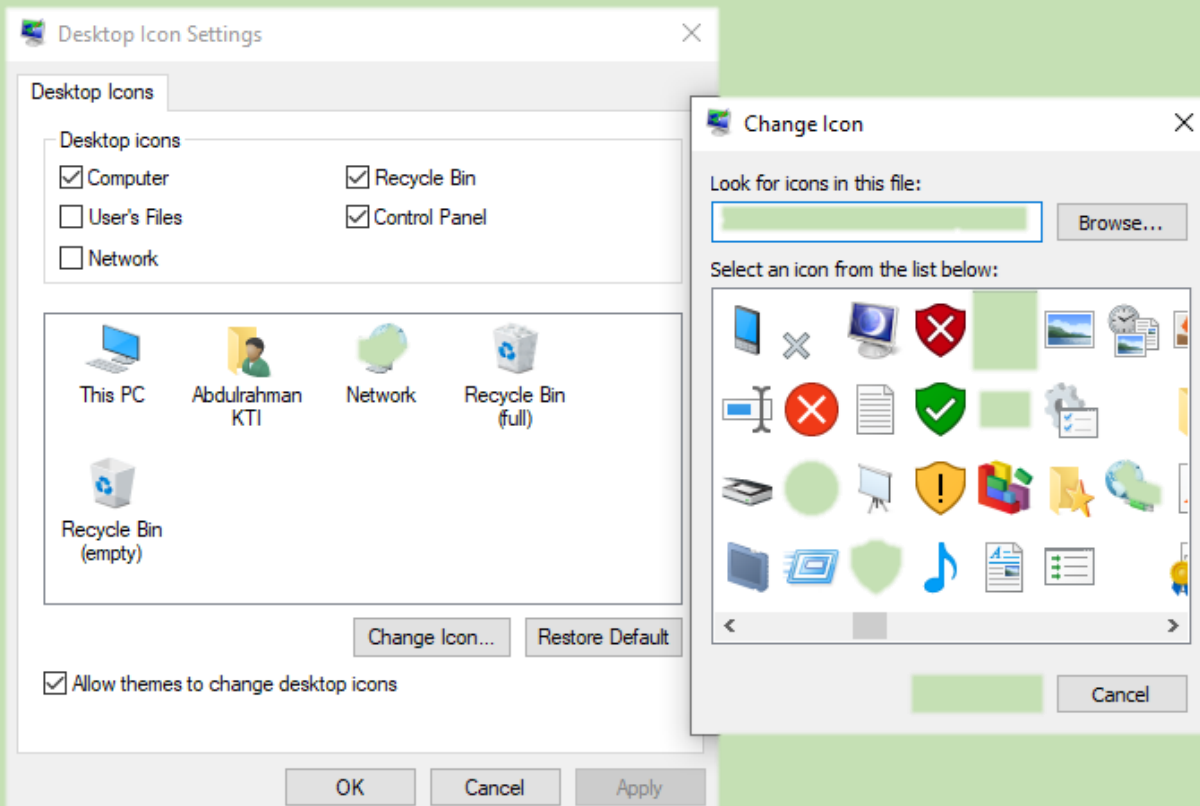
Desktop Icon Settings

Desktop Icons

Desktop icons

Computer

Recycle Bin

User's Files

Control Panel

Network

This PC

Abdulrahman KTI

Network

Recycle Bin (full)

Recycle Bin (empty)

Change Icon...

Restore Default

Allow themes to change desktop icons

OK

Cancel

Apply

Change Icon

Look for icons in this file:

Browse...

Select an icon from the list below:

Cancel